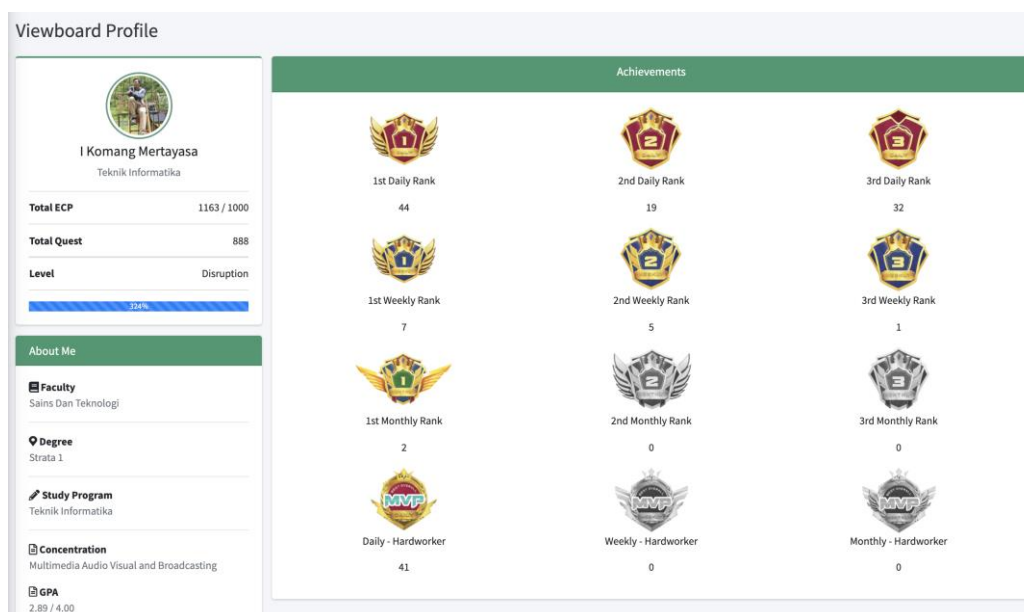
Viewboard Profile

I Komang Mertayasa
Teknik Informatika

| Total ECP | 1163 / 1000 |
|---|---|
| Total Quest | 888 |
| Level | Disruption |

324%

About Me

Faculty
Sains Dan Teknologi

Degree
Strata 1

Study Program
Teknik Informatika

Concentration
Multimedia Audio Visual and Broadcasting

GPA
2.89 / 4.00

Achievements

1
1st Daily Rank
44

2
2nd Daily Rank
19

3
3rd Daily Rank
32

1
1st Weekly Rank
7

2
2nd Weekly Rank
5

3
3rd Weekly Rank
1

1
1st Monthly Rank
2

2
2nd Monthly Rank
0

3
3rd Monthly Rank
0

MVP
Daily - Hardworker
41

MVP
Weekly - Hardworker
0

MVP
Monthly - Hardworker
0